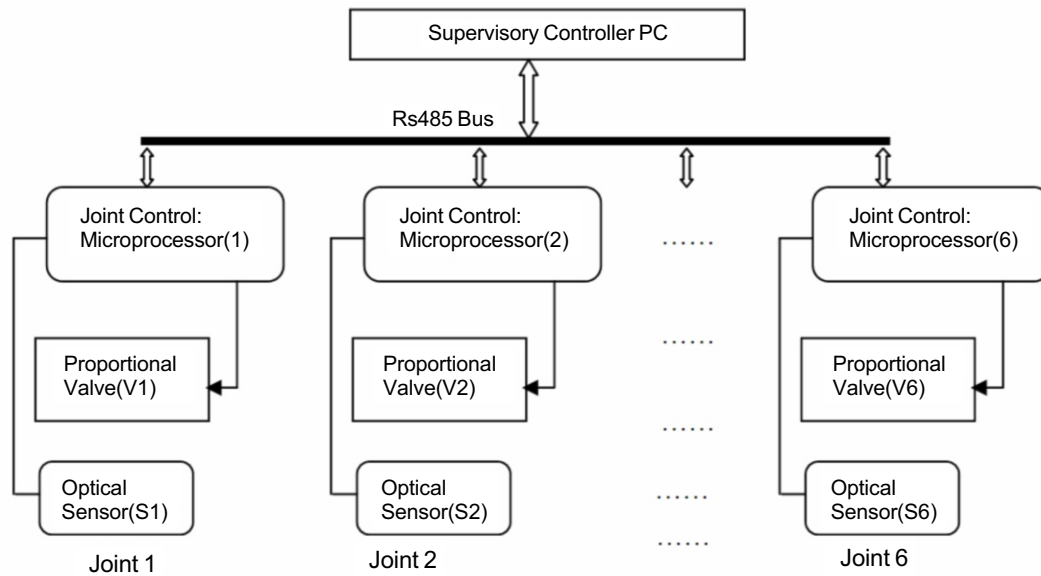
Supervisory Controller PC

Rs485 Bus

Joint Control: Microprocessor(1)

Proportional Valve(V1)

Optical Sensor(S1)

Joint 1

Joint Control: Microprocessor(2)

Proportional Valve(V2)

Optical Sensor(S2)

Joint 2

......

......

......

......

......

Joint Control: Microprocessor(6)

Proportional Valve(V6)

Optical Sensor(S6)

Joint 6